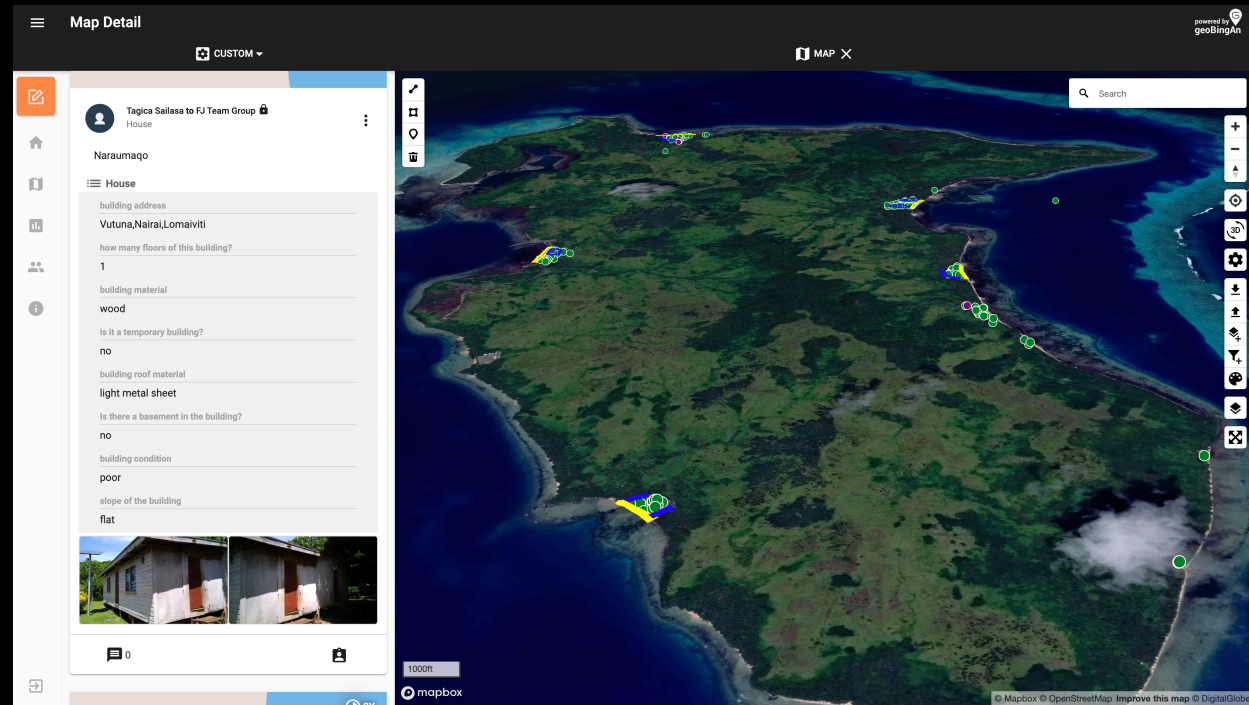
Map Detail

powered by geoBingAn

CUSTOM

MAP

Tagica Sailasa to FJ Team Group
House

Naraumaqo

House

building address
Vutuna,Nairai,Lomaiviti

how many floors of this building?
1

building material
wood

is it a temporary building?
no

building roof material
light metal sheet

Is there a basement in the building?
no

building condition
poor

slope of the building
flat

0

Search

3D

1000ft

mapbox

© Mapbox © OpenStreetMap Improve this map © DigitalGlobe